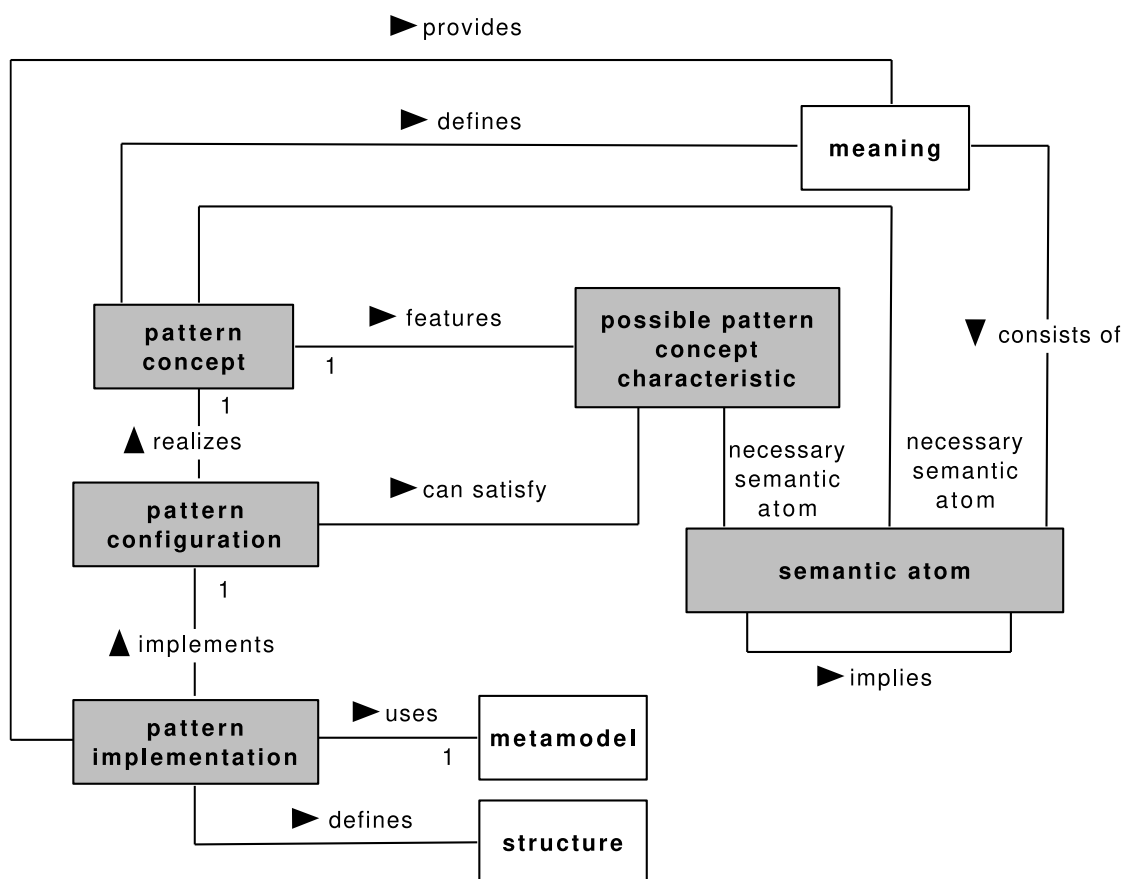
▶ provides

▶ defines

meaning

pattern concept

▶ features

1

possible pattern concept characteristic

▼ consists of

1

▲ realizes

necessary semantic atom

necessary semantic atom

pattern configuration

▶ can satisfy

semantic atom

1

▲ implements

▶ implies

pattern implementation

▶ uses

1

metamodel

▶ defines

structure